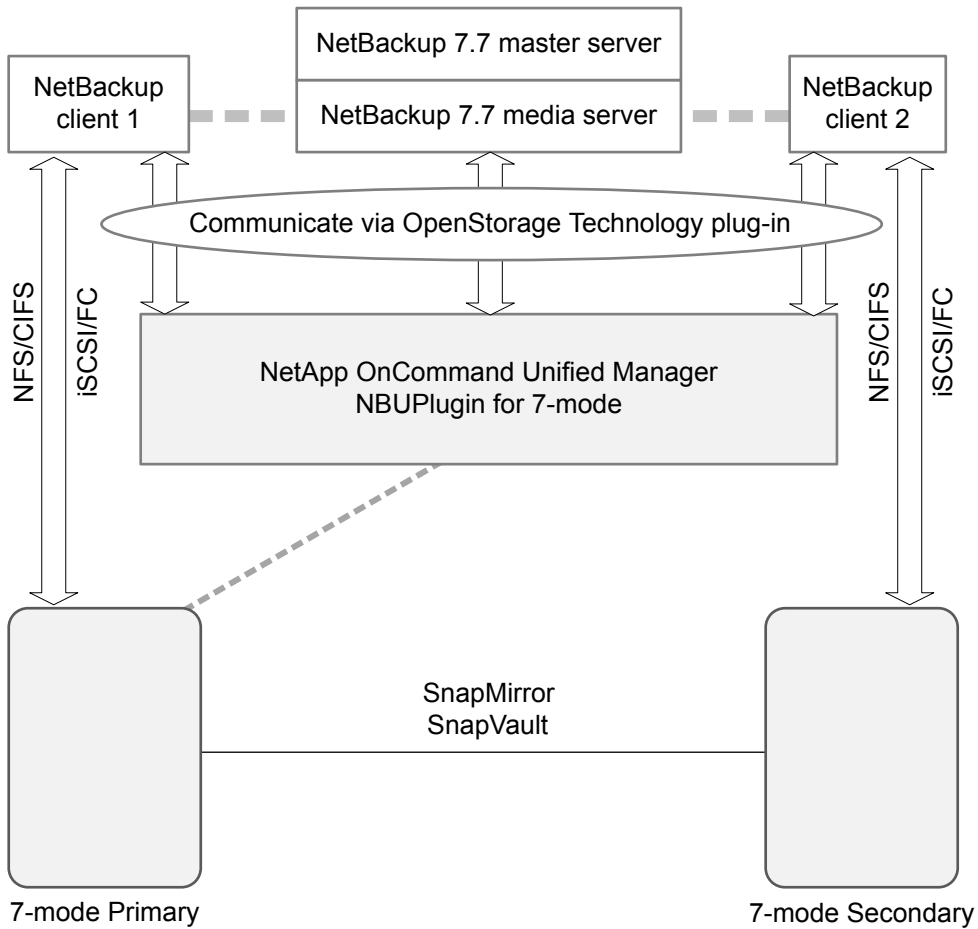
NetBackup client 1

NetBackup 7.7 master server

NetBackup 7.7 media server

NetBackup client 2

Communicate via OpenStorage Technology plug-in

NFS/CIFS

iSCSI/FC

NetApp OnCommand Unified Manager
NBUPlugin for 7-mode

NFS/CIFS

iSCSI/FC

SnapMirror
SnapVault

7-mode Primary

7-mode Secondary